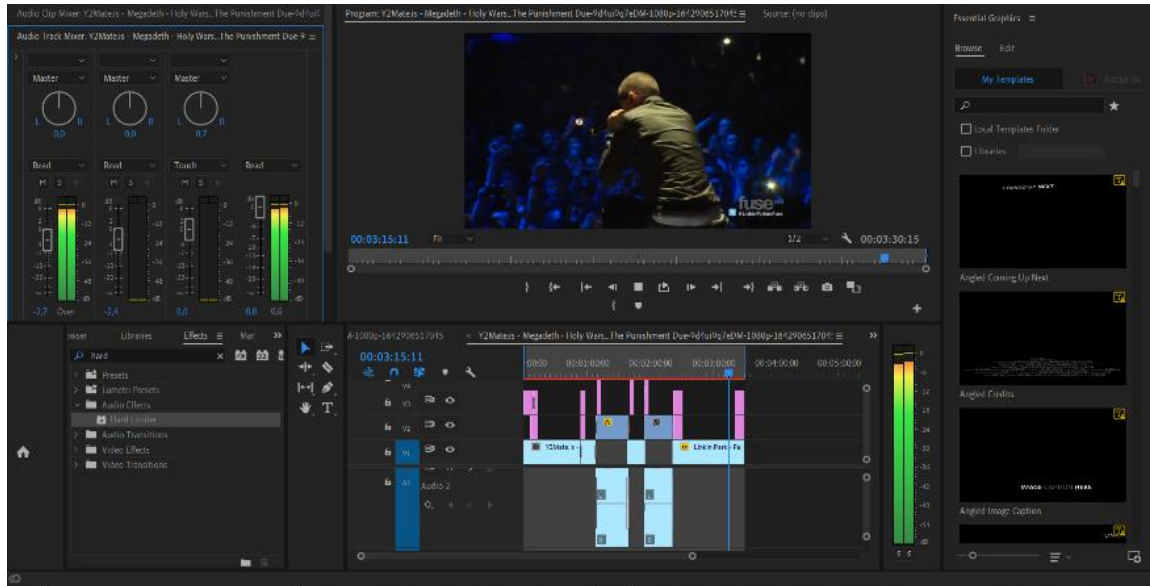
Audio Clip Mixer: Y2Mateis - Megadeth - Holy Wars...The Punishment Due-9d

Audio Track Mixer: Y2Mateis - Megadeth - Holy Wars...The Punishment Due-9 ≡

Master Master Master

0,0 0,0 0,7

Read Read Touch Read

M S M S M S

-2,7 Over -2,4 0,0 0,0 0,0

Program: Y2Mateis - Megadeth - Holy Wars...The Punishment Due-9d4ur9q7eDM-1080p-1642906517045 ≡

Source: (no clips)

fuse

00:03:15:11 Fit 1/2 00:03:30:15

Essential Graphics ≡

Browse Edit

My Templates

Local Templates Folder

Libraries

Angled Coming Up Next

Angled Credits

Angled Image Caption

owser Libraries Effects ≡ Mar »

hard

Presets

Lumetri Presets

Audio Effects

Hard Limiter

Audio Transitions

Video Effects

Video Transitions

4-1080p-1642906517045 × Y2Mateis - Megadeth - Holy Wars...The Punishment Due-9d4ur9q7eDM-1080p-1642906517045 ≡

00:03:15:11

00:00 00:01:00:00 00:02:00:00 00:03:00:00 00:04:00:00 00:05:00:00

V4

V3

V2

V1

A1

Audio 2

Y2Mate.is -

Linkin Park - Fa

S S